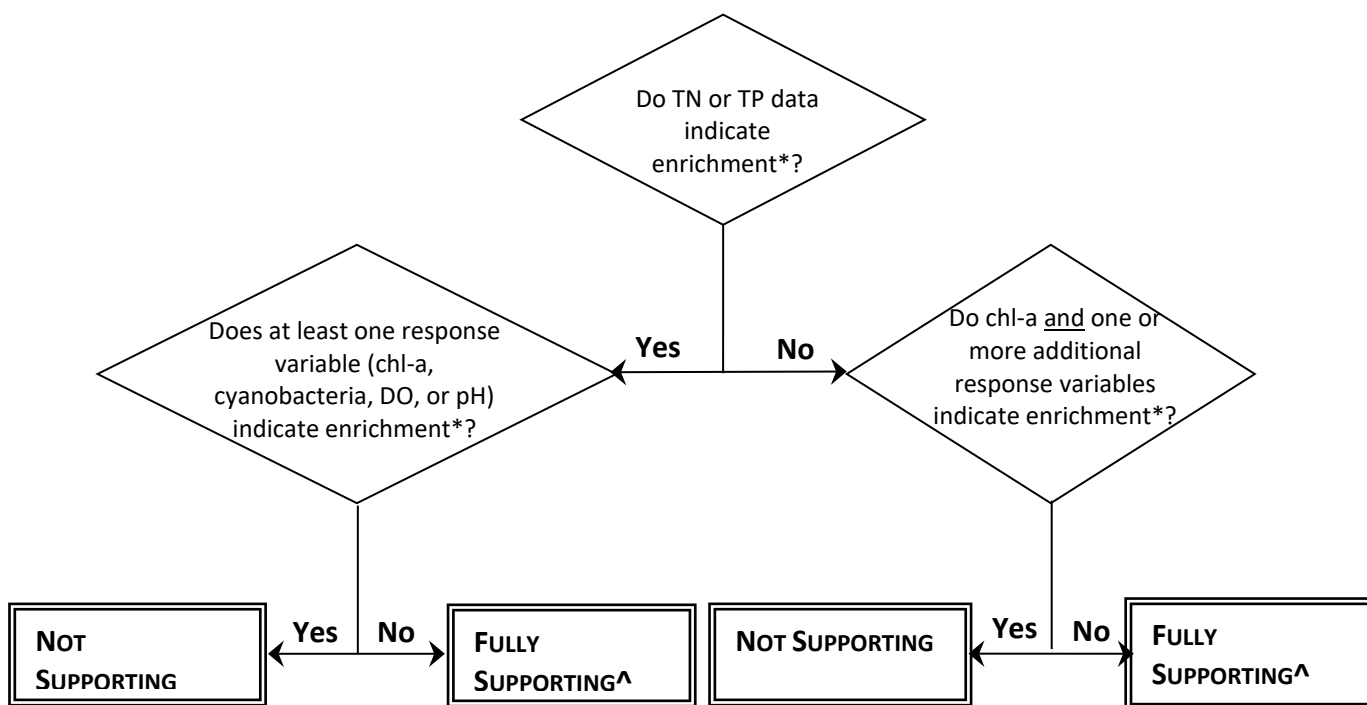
Do TN or TP data indicate enrichment*?

Yes

No

Does at least one response variable (chl-a, cyanobacteria, DO, or pH) indicate enrichment*?

Do chl-a and one or more additional response variables indicate enrichment*?

Yes

No

NOT SUPPORTING

FULLY SUPPORTING^

Yes

No

NOT SUPPORTING

FULLY SUPPORTING^